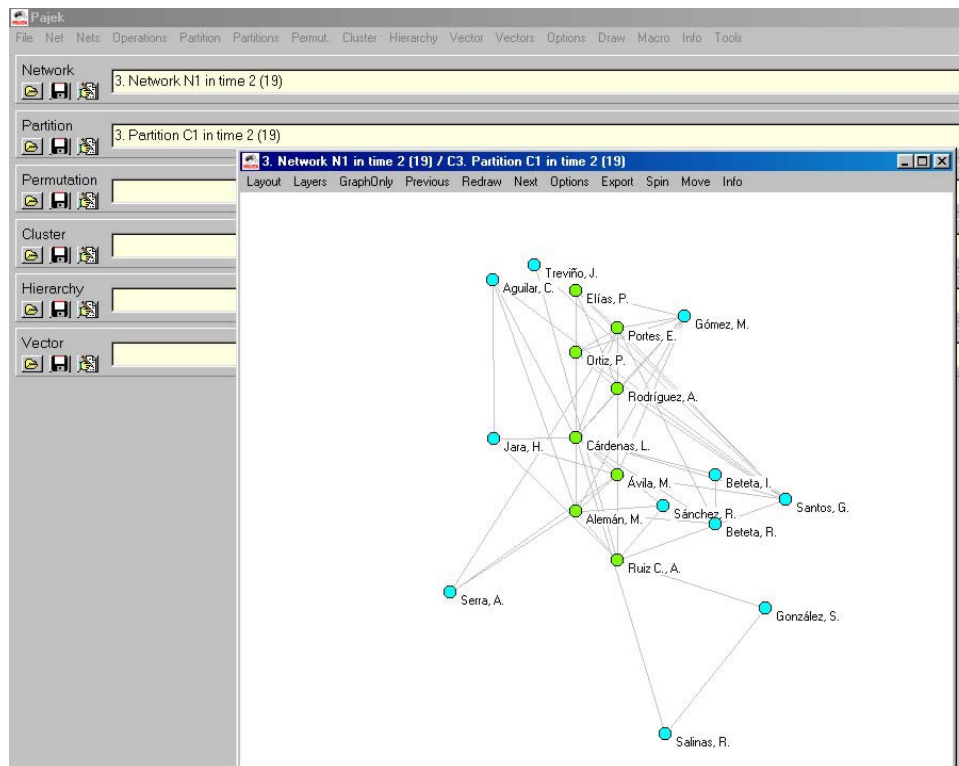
Pajek
File Net Nets Operations Partition Partitions Permut. Cluster Hierarchy Vector Vectors Options Draw Macro Info Tools

Network
3. Network N1 in time 2 (19)

Partition
3. Partition C1 in time 2 (19)

Permutation

Cluster

Hierarchy

Vector

3. Network N1 in time 2 (19) / C3. Partition C1 in time 2 (19)
Layout Layers GraphOnly Previous Redraw Next Options Export Spin Move Info

Treviño, J.
Aguilar, C.
Elías, P.
Gómez, M.
Portes, E.
Ortiz, P.
Rodríguez, A.
Jara, H.
Cárdenas, L.
Ávila, M.
Beteta, I.
Santos, G.
Sánchez, R.
Alemán, M.
Beteta, R.
Ruiz C., A.
Serra, A.
González, S.
Salinas, R.